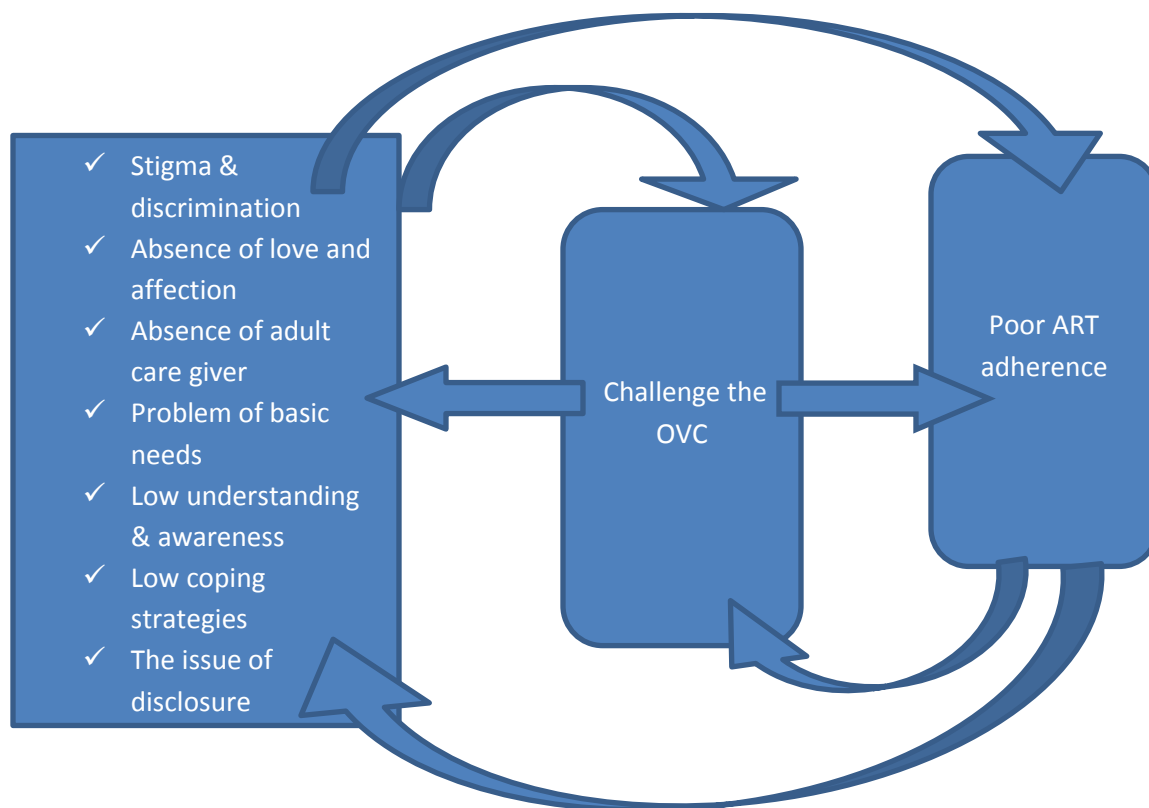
✓ Stigma & discrimination
✓ Absence of love and affection
✓ Absence of adult care giver
✓ Problem of basic needs
✓ Low understanding & awareness
✓ Low coping strategies
✓ The issue of disclosure

Challenge the OVC

Poor ART adherence